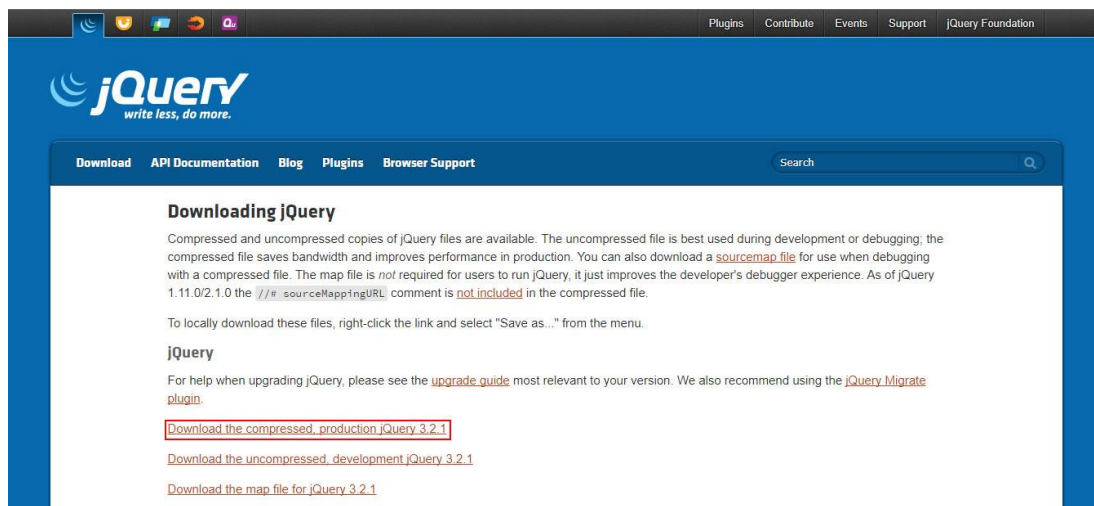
Plugins Contribute Events Support jQuery Foundation

jQuery
write less, do more.

Download API Documentation Blog Plugins Browser Support

Search

Downloading jQuery

Compressed and uncompressed copies of jQuery files are available. The uncompressed file is best used during development or debugging; the compressed file saves bandwidth and improves performance in production. You can also download a sourcemap file for use when debugging with a compressed file. The map file is not required for users to run jQuery, it just improves the developer's debugger experience. As of jQuery 1.11.0/2.1.0 the //# sourceMappingURL comment is not included in the compressed file.

To locally download these files, right-click the link and select "Save as..." from the menu.

jQuery

For help when upgrading jQuery, please see the upgrade guide most relevant to your version. We also recommend using the jQuery Migrate plugin.

Download the compressed, production jQuery 3.2.1

Download the uncompressed, development jQuery 3.2.1

Download the map file for jQuery 3.2.1